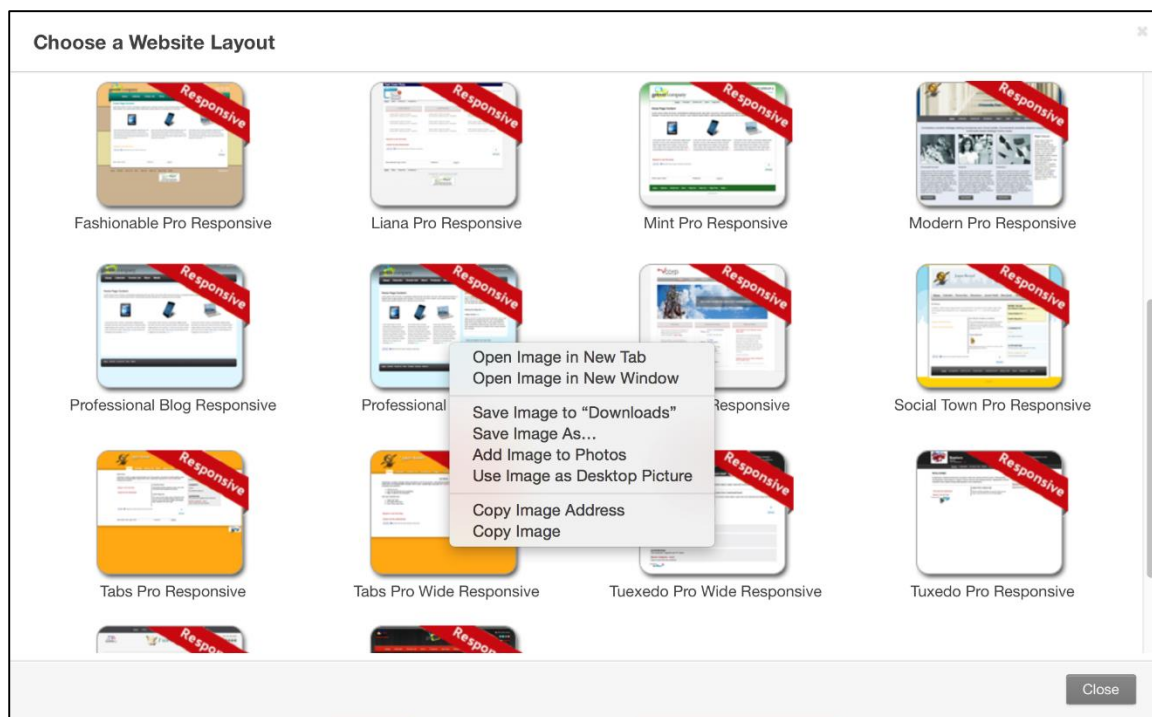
Choose a Website Layout

×

Responsive

Fashionable Pro Responsive

Responsive

Liana Pro Responsive

Responsive

Mint Pro Responsive

Responsive

Modern Pro Responsive

Responsive

Professional Blog Responsive

Responsive

Professional

Responsive

Responsive

Responsive

Social Town Pro Responsive

Open Image in New Tab
Open Image in New Window

Save Image to "Downloads"
Save Image As...
Add Image to Photos
Use Image as Desktop Picture

Copy Image Address
Copy Image

Responsive

Tabs Pro Responsive

Tabs Pro Wide Responsive

Responsive

Tuexedo Pro Wide Responsive

Responsive

Tuxedo Pro Responsive

Respo

Respo

Close